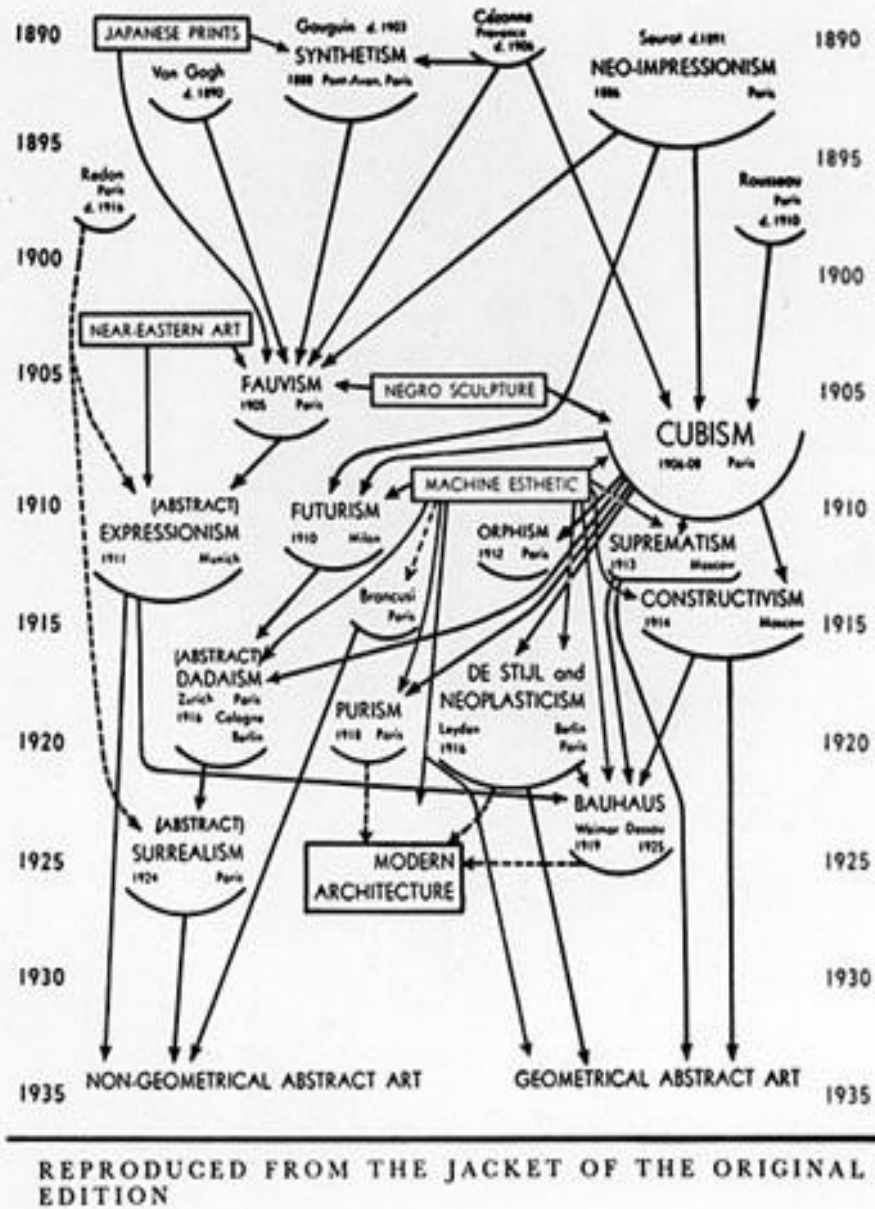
1890
JAPANESE PRINTS
Gauguin d. 1903
SYNTHETISM
1888 Pont-Aven, Paris
Cézanne
Provence
d. 1906
Seurat d. 1891
NEO-IMPRESSIONISM
1886 Paris
1890

Van Gogh
d. 1890

1895
Redon
Paris
d. 1916
1895
Rousseau
Paris
d. 1910

1900
1900

NEAR-EASTERN ART

1905
FAUVISM
1905 Paris
NEGRO SCULPTURE
CUBISM
1906-08 Paris
1905

1910
(ABSTRACT)
EXPRESSIONISM
1911 Munich
FUTURISM
1910 Milan
MACHINE ESTHETIC
ORPHISM
1912 Paris
SUPREMATISM
1913 Moscow
1910

1915
Brancusi
Paris
CONSTRUCTIVISM
1914 Moscow
1915

(ABSTRACT)
DADAISM
Zurich Paris
1916 Cologne
Berlin
PURISM
1918 Paris
DE STIJL and
NEOPLASTICISM
Leyden 1916
Berlin
Paris

1920
1920

BAUHAUS
Weimar Dessau
1919 1925

(ABSTRACT)
SURREALISM
1924 Paris
MODERN
ARCHITECTURE
1925
1925

1930
1930

1935
NON-GEOMETRICAL ABSTRACT ART
GEOMETRICAL ABSTRACT ART
1935

REPRODUCED FROM THE JACKET OF THE ORIGINAL EDITION